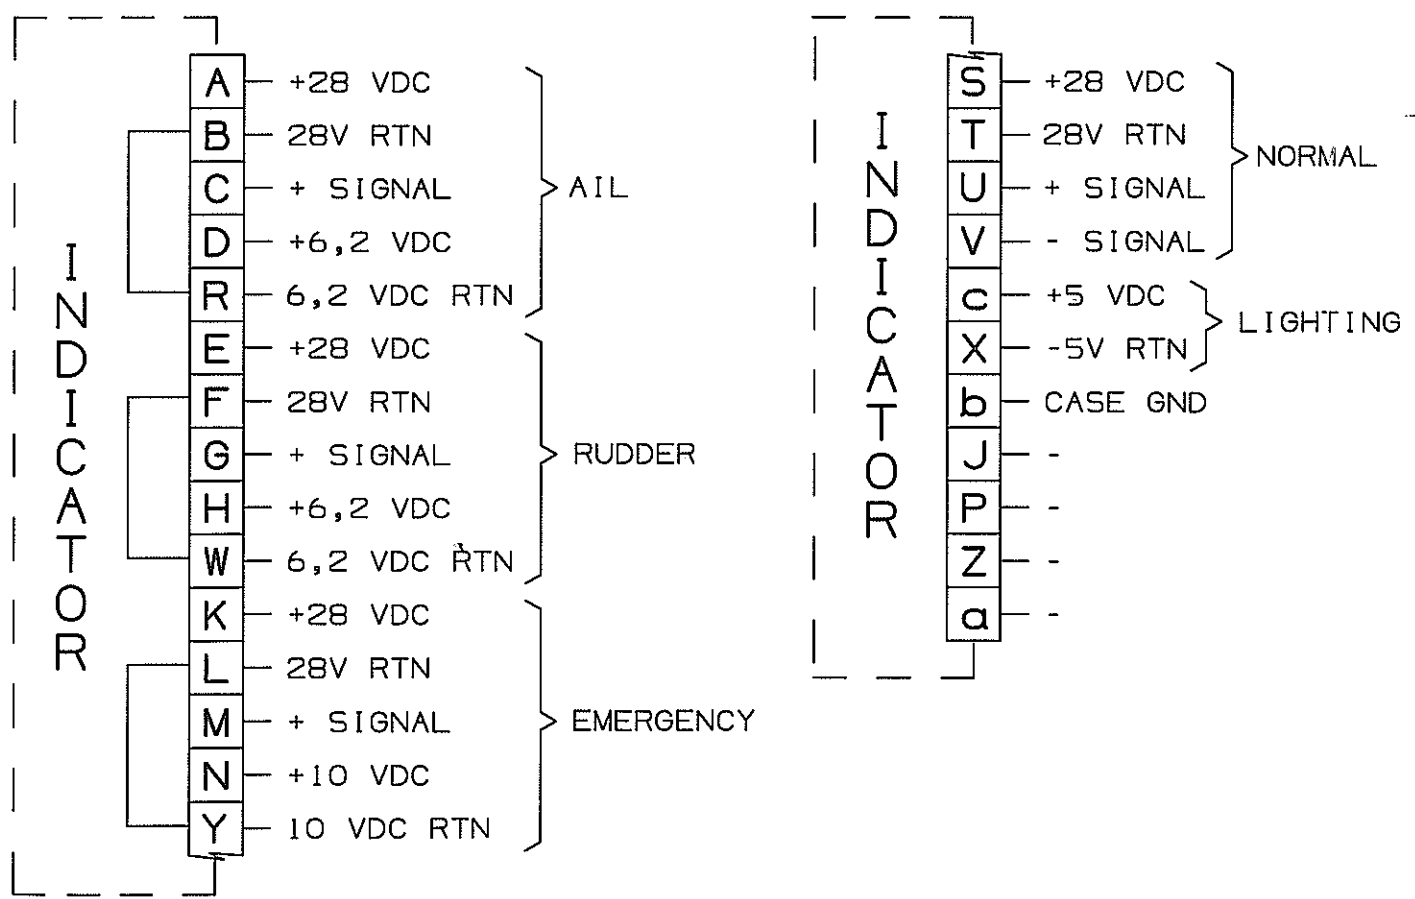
INDICATOR

A +28 VDC
B 28V RTN
C + SIGNAL
D +6,2 VDC
R 6,2 VDC RTN
AIL

E +28 VDC
F 28V RTN
G + SIGNAL
H +6,2 VDC
W 6,2 VDC RTN
RUDDER

K +28 VDC
L 28V RTN
M + SIGNAL
N +10 VDC
Y 10 VDC RTN
EMERGENCY

INDICATOR

S +28 VDC
T 28V RTN
U + SIGNAL
V - SIGNAL
NORMAL

c +5 VDC
X -5V RTN
LIGHTING

b CASE GND
J -
P -
Z -
a -